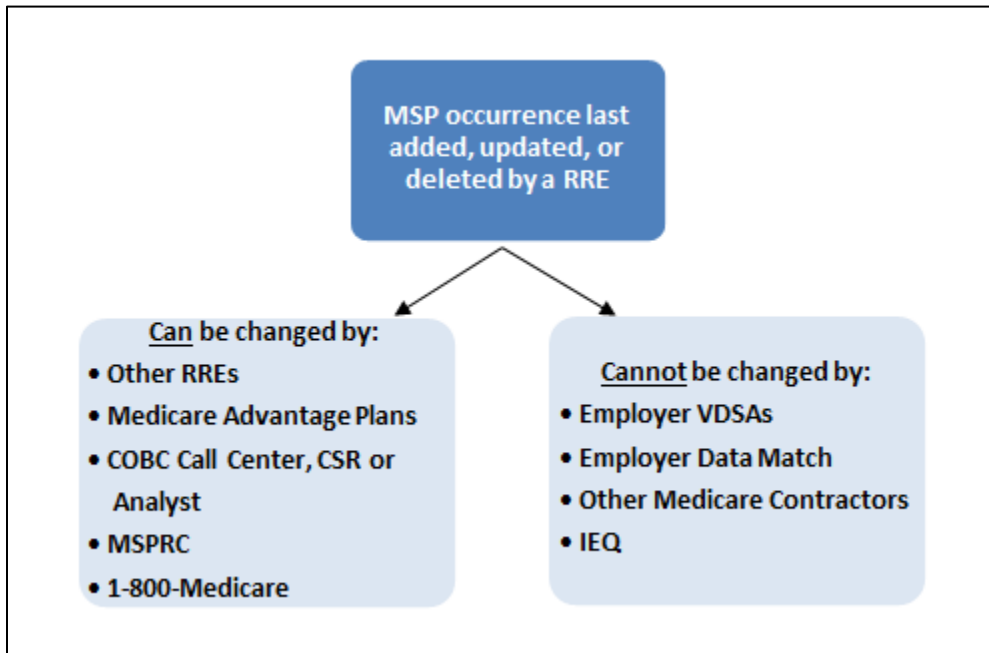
MSP occurrence last added, updated, or deleted by a RRE

Can be changed by:
• Other RREs
• Medicare Advantage Plans
• COBC Call Center, CSR or Analyst
• MSPRC
• 1-800-Medicare

Cannot be changed by:
• Employer VDSAs
• Employer Data Match
• Other Medicare Contractors
• IEQ